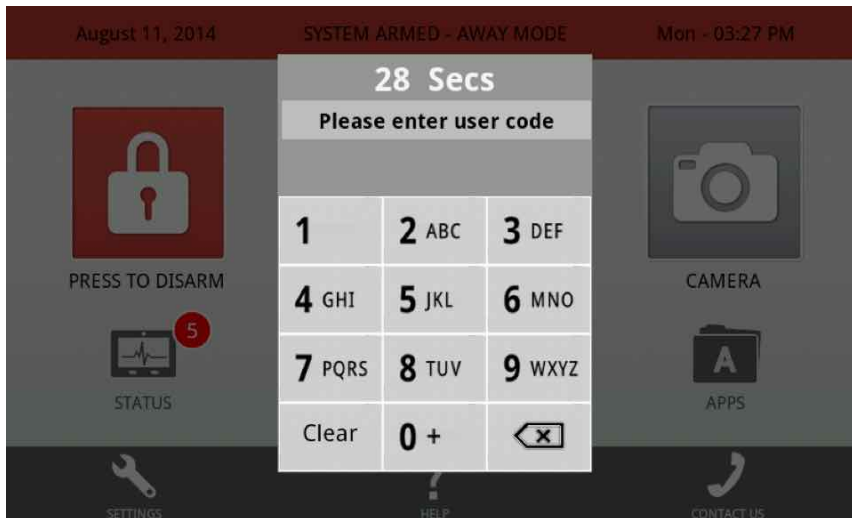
August 11, 2014 SYSTEM ARMED - AWAY MODE Mon - 03:27 PM

28 Secs

Please enter user code

| 1 | 2 ABC | 3 DEF |
|---|---|---|
| 4 GHI | 5 JKL | 6 MNO |
| 7 PQRS | 8 TUV | 9 WXYZ |
| Clear | 0 + | |

PRESS TO DISARM

CAMERA

5

STATUS

A

APPS

SETTINGS

HELP

CONTACT US